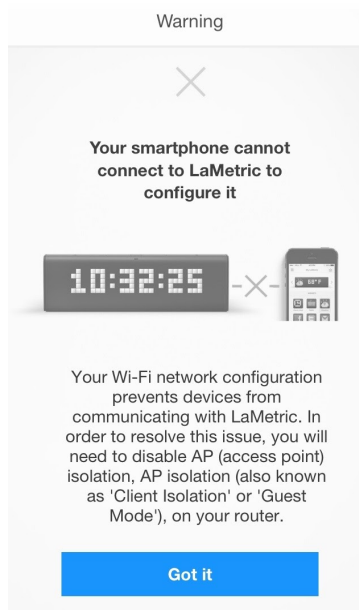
Warning

Your smartphone cannot connect to LaMetric to configure it

10:32:25

68° F

Your Wi-Fi network configuration prevents devices from communicating with LaMetric. In order to resolve this issue, you will need to disable AP (access point) isolation, AP isolation (also known as 'Client Isolation' or 'Guest Mode'), on your router.

Got it